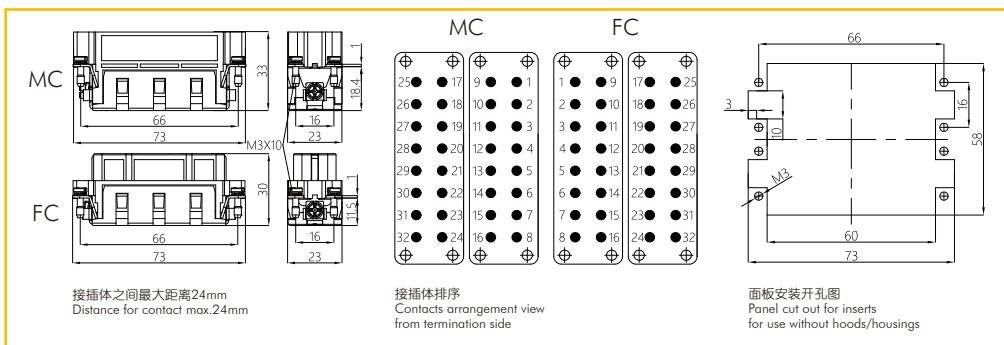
MC

33

66

73

1

18.4

16

23

M3X10

FC

30

66

73

1

11.5

16

23

MC

25 17 9 1
26 18 10 2
27 19 11 3
28 20 12 4
29 21 13 5
30 22 14 6
31 23 15 7
32 24 16 8

FC

1 9 17 25
2 10 18 26
3 11 19 27
4 12 20 28
5 13 21 29
6 14 22 30
7 15 23 31
8 16 24 32

66

3

16

10

58

M3

60

73

接插体之间最大距离24mm
Distance for contact max.24mm

接插体排序
Contacts arrangement view
from termination side

面板安装开孔图
Panel cut out for inserts
for use without hoods/housings